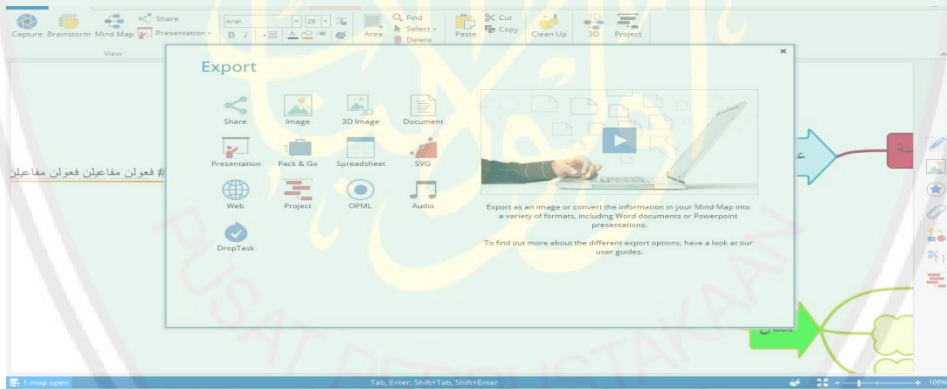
Capture Brainstorm Mind Map Share Presentation
View
Arial 28
Area Find Select Delete
Paste Cut Copy
Clean Up 3D Project

Export

Share Image 3D Image Document
Presentation Pack & Go Spreadsheet SVG
Web Project OPML Audio
DropTask

Export as an image or convert the information in your Mind Map into a variety of formats, including Word documents or Powerpoint presentations.

To find out more about the different export options, have a look at our user guides.

# فعولن مفاعيلن فعولن مفاعيلن

1 map open
Tab, Enter, Shift+Tab, Shift+Enter
100%

PUSAT PERPUSTAKAAN